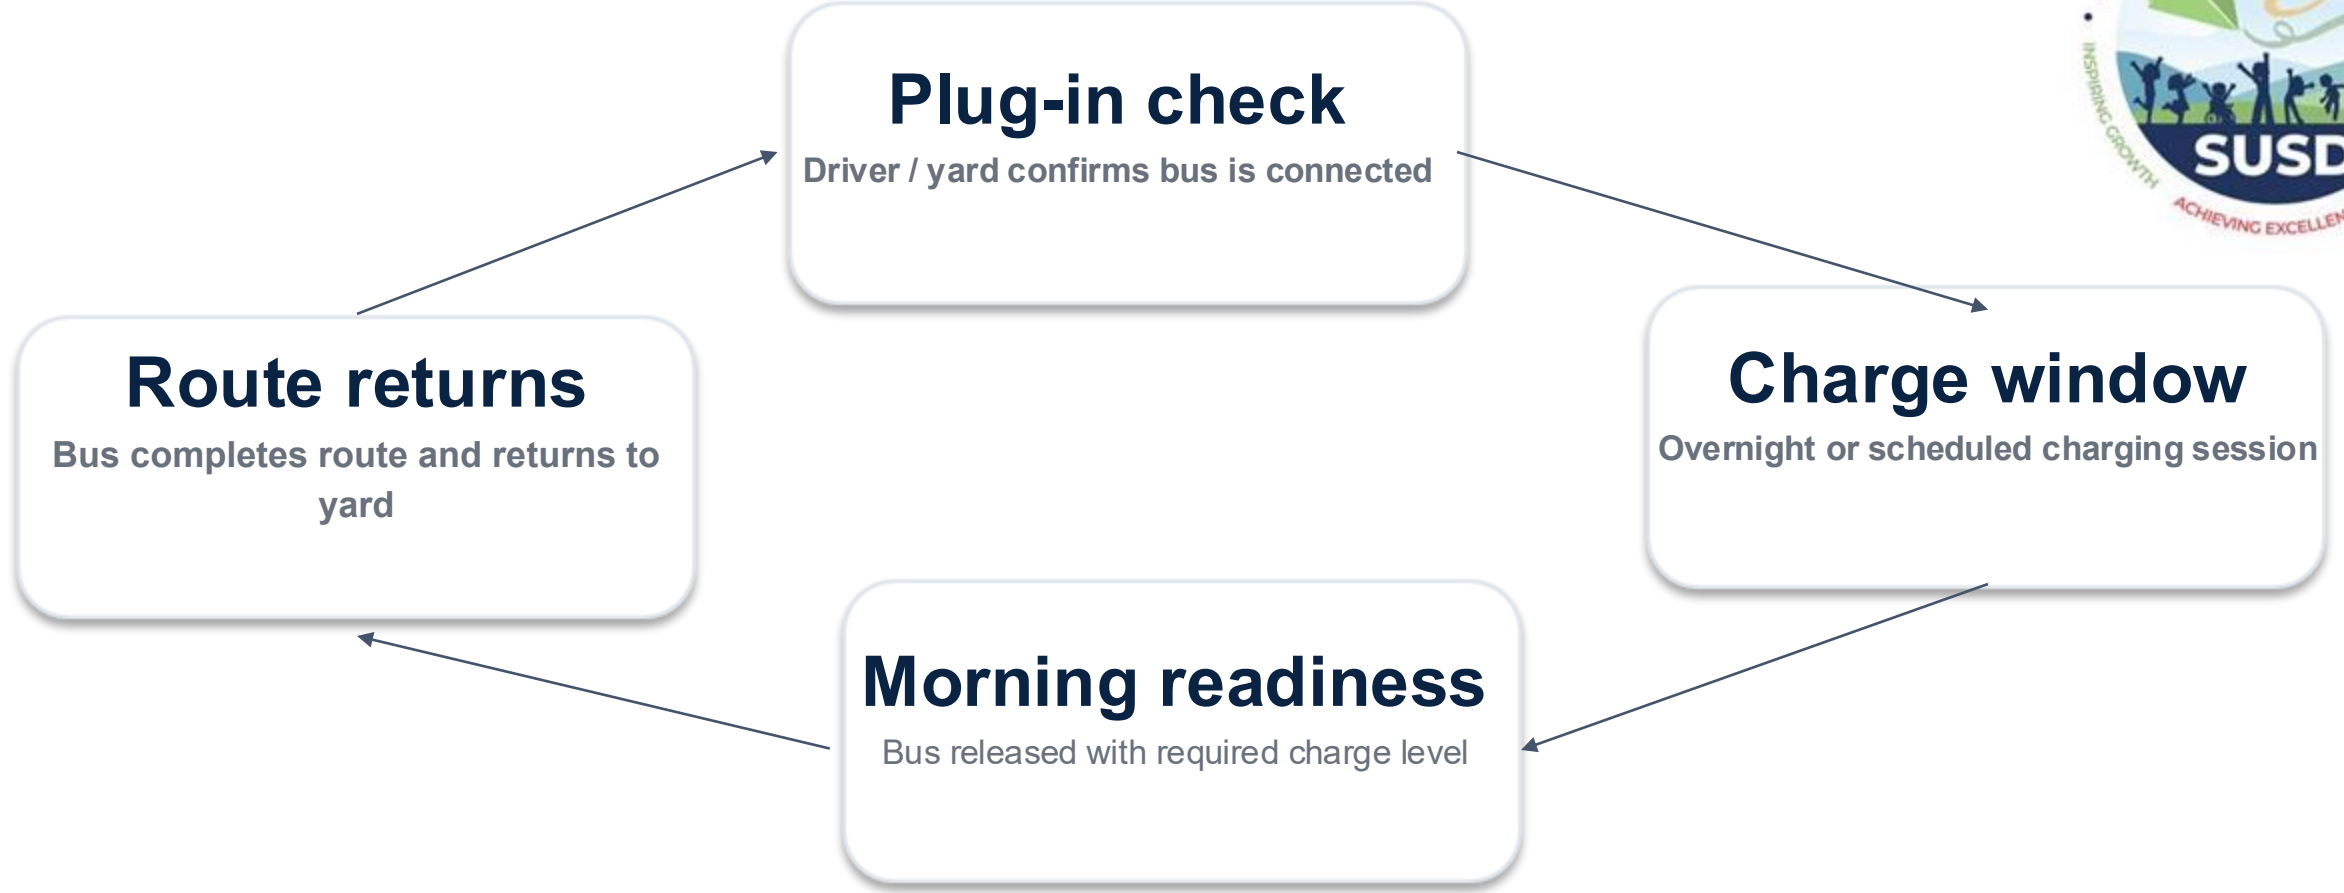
Plug-in check
Driver / yard confirms bus is connected

INSPIRING GROWTH
SUSD
ACHIEVING EXCELLEN

Route returns
Bus completes route and returns to yard

Charge window
Overnight or scheduled charging session

Morning readiness
Bus released with required charge level